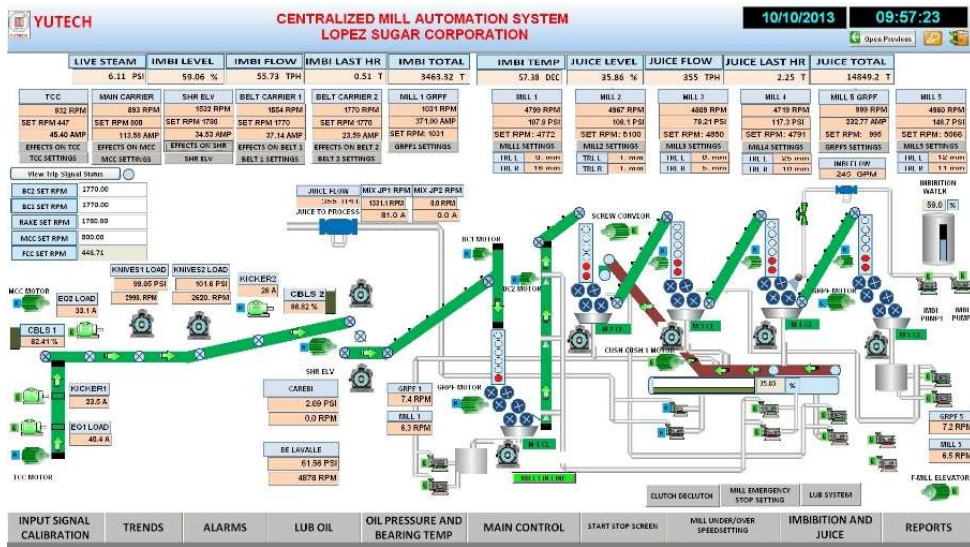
YUTECH

CENTRALIZED MILL AUTOMATION SYSTEM
LOPEZ SUGAR CORPORATION

10/10/2013 09:57:23

Open Previous

| LIVE STEAM | IMBI LEVEL | IMBI FLOW | IMBI LAST HR | IMBI TOTAL |
|---|---|---|---|---|
| 6.11 PSI | 59.06 % | 55.73 TPH | 0.51 T | 3463.32 T |

| IMBI TEMP | JUICE LEVEL | JUICE FLOW | JUICE LAST HR | JUICE TOTAL |
|---|---|---|---|---|
| 57.38 DEG | 35.86 % | 355 TPH | 2.25 T | 14849.2 T |

TCC
932 RPM
SET RPM 447
45.40 AMP
EFFECTS ON TCC
TCC SETTINGS

MAIN CARRIER
893 RPM
SET RPM 800
113.56 AMP
EFFECTS ON MCC
MCC SETTINGS

SHR ELV
1532 RPM
SET RPM 1780
34.53 AMP
EFFECTS ON SHR
SHR ELV

BELT CARRIER 1
1654 RPM
SET RPM 1770
37.14 AMP
EFFECTS ON BELT 1
BELT 1 SETTINGS

BELT CARRIER 2
1770 RPM
SET RPM 1770
23.59 AMP
EFFECTS ON BELT 2
BELT 2 SETTINGS

MILL 1 GRPF
1031 RPM
371.00 AMP
SET RPM: 1031
GRPF1 SETTINGS

MILL 1
4799 RPM
107.9 PSI
SET RPM: 4772
MILL1 SETTINGS
TRL L 0 mm
TRL R 18 mm

MILL 2
4967 RPM
108.1 PSI
SET RPM: 5100
MILL2 SETTINGS
TRL L 1 mm
TRL R 1 mm

MILL 3
4809 RPM
78.21 PSI
SET RPM: 4850
MILL3 SETTINGS
TRL L 0 mm
TRL R 5 mm

MILL 4
4719 RPM
117.3 PSI
SET RPM: 4791
MILL4 SETTINGS
TRL L 25 mm
TRL R 10 mm

MILL 5 GRPF
999 RPM
232.77 AMP
SET RPM: 995
GRPF5 SETTINGS
IMBI FLOW
245 GPM

MILL 5
4960 RPM
148.7 PSI
SET RPM: 5066
MILL5 SETTINGS
TRL L 12 mm
TRL R 11 mm

View Trip Signal Status

BC2 SET RPM 1770.00
BC1 SET RPM 1770.00
RAKE SET RPM 1780.00
MCC SET RPM 800.00
FCC SET RPM 446.71

JUICE FLOW
355 TPH
JUICE TO PROCESS

MIX JP1 RPM 1331.1 RPM 81.0 A
MIX JP2 RPM 0.0 RPM 0.0 A

IMBIBITION WATER
59.0 %

SCREW CONVEYOR
BC1 MOTOR
BC2 MOTOR
GRPF MOTOR

MCC MOTOR
EO2 LOAD
33.1 A

KNIVES1 LOAD
99.05 PSI
2998 RPM

KNIVES2 LOAD
101.6 PSI
2620 RPM

KICKER2
26 A

CBLS 2
86.82 %

CBLS 1
82.41 %

SHR ELV

KICKER1
23.5 A

EO1 LOAD
40.4 A

TCC MOTOR

CAREBI
2.09 PSI
0.0 RPM

DE LAVALLE
61.56 PSI
4878 RPM

GRPF 1
7.4 RPM
MILL 1
6.3 RPM
GRPF MOTOR

CUSH CBSH 1 MOTOR
35.05 %

M 1 CL
M 2 CL
M 3 CL
M 4 CL
M 5 CL

IMBI PUMP1
IMBI PUMP2

GRPF 5
7.2 RPM
MILL 5
6.5 RPM
F-MILL ELEVATOR

MILL 1 DECLINE

CLUTCH DECLUTCH
MILL EMERGENCY STOP SETTING
LUB SYSTEM

INPUT SIGNAL CALIBRATION | TRENDS | ALARMS | LUB OIL | OIL PRESSURE AND BEARING TEMP | MAIN CONTROL | START STOP SCREEN | MILL UNDER/OVER SPEEDSETTING | IMBIBITION AND JUICE | REPORTS